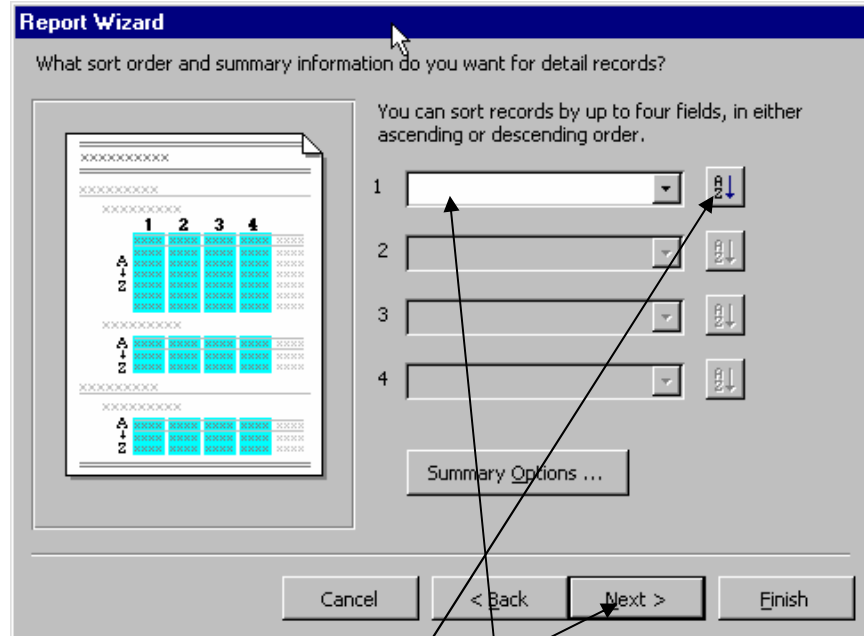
Report Wizard

What sort order and summary information do you want for detail records?

XXXXXXXXXX
XXXXXXXXX
XXXXXXXXX
1 2 3 4
A
Z
XXXXXXXXX
A
Z
XXXXXXXXX
XXXXXXXXX
A
Z

You can sort records by up to four fields, in either ascending or descending order.

1

2

3

4

Summary Options ...

Cancel

< Back

Next >

Finish